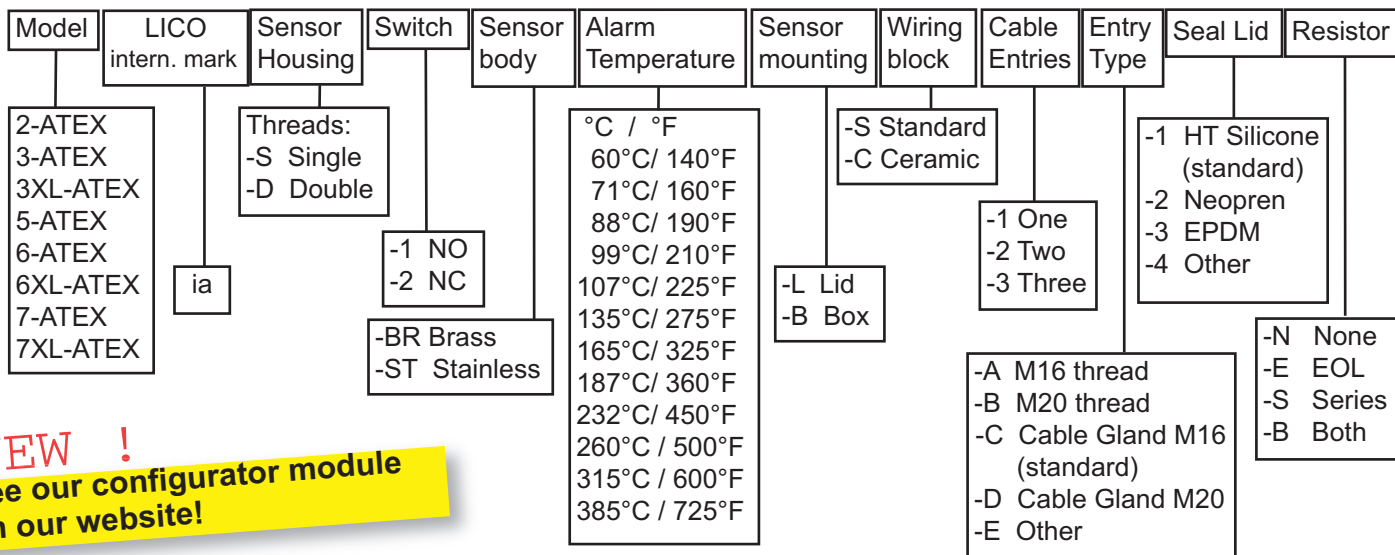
Model

LICO intern. mark

Sensor Housing

Switch

Sensor body

Alarm Temperature

Sensor mounting

Wiring block

Cable Entries

Entry Type

Seal Lid

Resistor

2-ATEX
3-ATEX
3XL-ATEX
5-ATEX
6-ATEX
6XL-ATEX
7-ATEX
7XL-ATEX

ia

Threads:
-S Single
-D Double

-1 NO
-2 NC

-BR Brass
-ST Stainless

°C / °F
60°C/ 140°F
71°C/ 160°F
88°C/ 190°F
99°C/ 210°F
107°C/ 225°F
135°C/ 275°F
165°C/ 325°F
187°C/ 360°F
232°C/ 450°F
260°C / 500°F
315°C / 600°F
385°C / 725°F

-L Lid
-B Box

-S Standard
-C Ceramic

-1 One
-2 Two
-3 Three

-A M16 thread
-B M20 thread
-C Cable Gland M16 (standard)
-D Cable Gland M20
-E Other

-1 HT Silicone (standard)
-2 Neopren
-3 EPDM
-4 Other

-N None
-E EOL
-S Series
-B Both

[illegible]EW !
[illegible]ee our configurator module
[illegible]n our website!